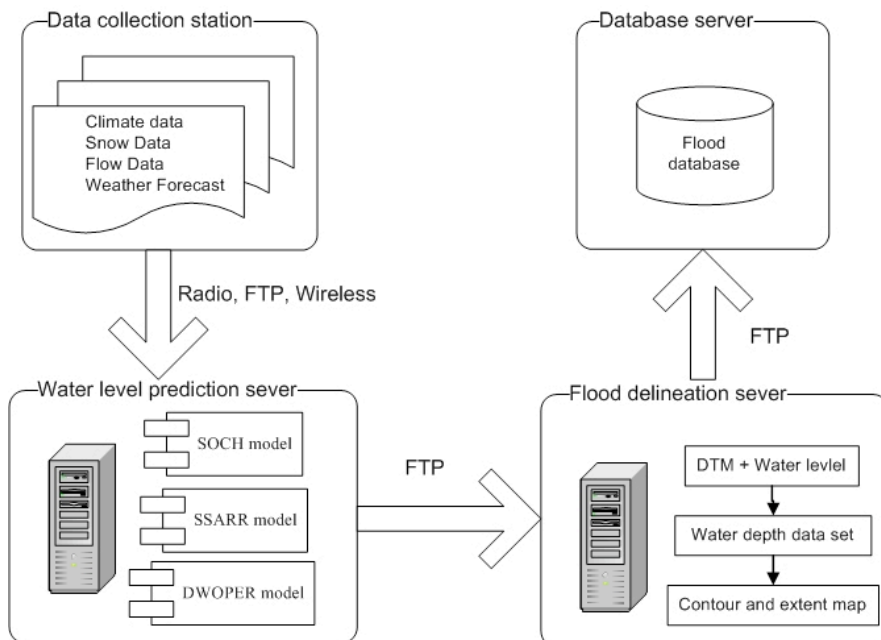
Data collection station

Climate data
Snow Data
Flow Data
Weather Forecast

Database server

Flood database

Radio, FTP, Wireless

FTP

Water level prediction sever

SOCH model

SSARR model

DWOPER model

FTP

Flood delineation sever

DTM + Water levlel

Water depth data set

Contour and extent map